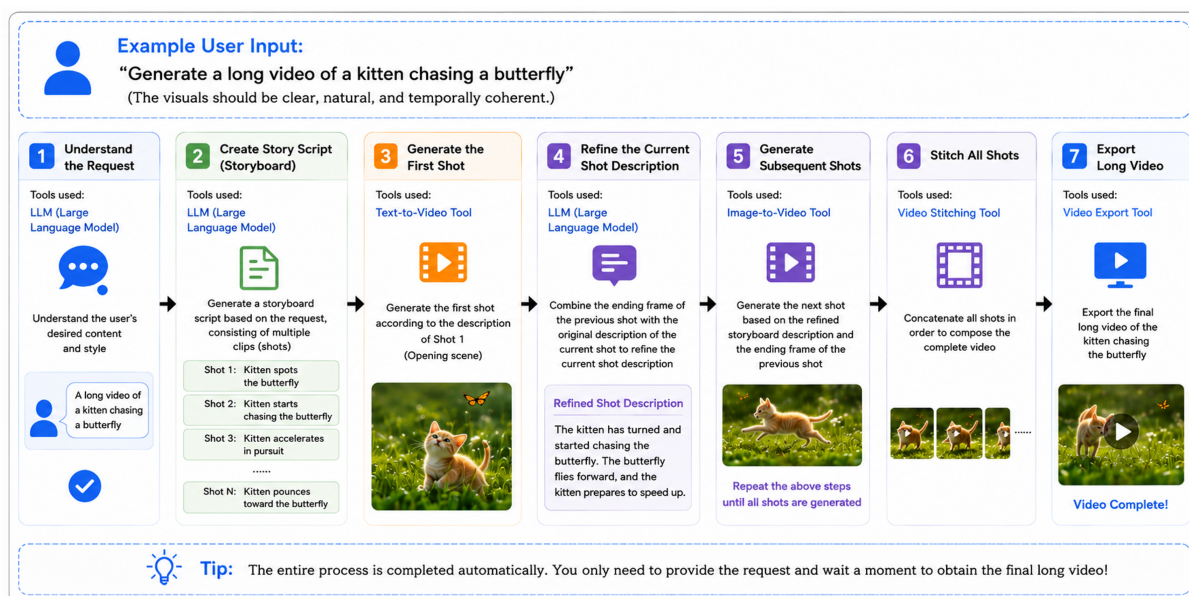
Example User Input:

“Generate a long video of a kitten chasing a butterfly”

(The visuals should be clear, natural, and temporally coherent.)

1 Understand the Request

Tools used:
LLM (Large Language Model)

Understand the user's desired content and style

A long video of a kitten chasing a butterfly

2 Create Story Script (Storyboard)

Tools used:
LLM (Large Language Model)

Generate a storyboard script based on the request, consisting of multiple clips (shots)

Shot 1: Kitten spots the butterfly
Shot 2: Kitten starts chasing the butterfly
Shot 3: Kitten accelerates in pursuit
......
Shot N: Kitten pounces toward the butterfly

3 Generate the First Shot

Tools used:
Text-to-Video Tool

Generate the first shot according to the description of Shot 1 (Opening scene)

4 Refine the Current Shot Description

Tools used:
LLM (Large Language Model)

Combine the ending frame of the previous shot with the original description of the current shot to refine the current shot description

Refined Shot Description

The kitten has turned and started chasing the butterfly. The butterfly flies forward, and the kitten prepares to speed up.

5 Generate Subsequent Shots

Tools used:
Image-to-Video Tool

Generate the next shot based on the refined storyboard description and the ending frame of the previous shot

Repeat the above steps until all shots are generated

6 Stitch All Shots

Tools used:
Video Stitching Tool

Concatenate all shots in order to compose the complete video

......

7 Export Long Video

Tools used:
Video Export Tool

Export the final long video of the kitten chasing the butterfly

Video Complete!

Tip: The entire process is completed automatically. You only need to provide the request and wait a moment to obtain the final long video!